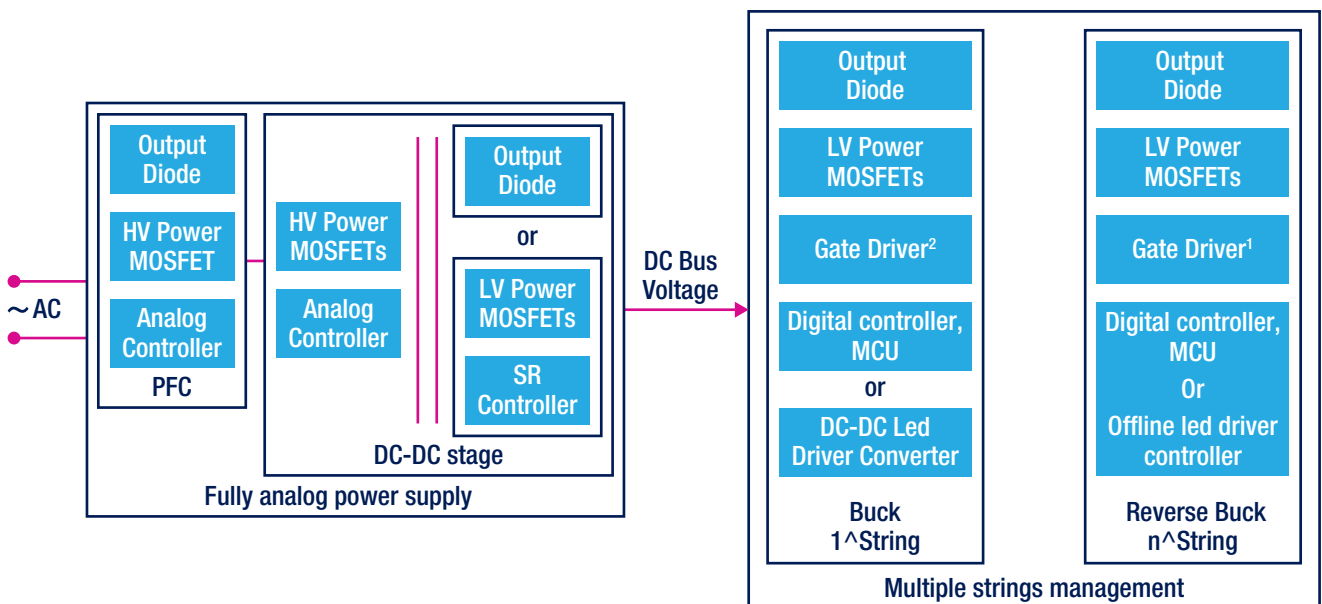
~ AC

Output Diode

HV Power MOSFET

Analog Controller

PFC

HV Power MOSFETs

Analog Controller

Output Diode

or

LV Power MOSFETs

SR Controller

DC-DC stage

Fully analog power supply

DC Bus Voltage

Output Diode

LV Power MOSFETs

Gate Driver$^2$

Digital controller, MCU

or

DC-DC Led Driver Converter

Buck 1^String

Output Diode

LV Power MOSFETs

Gate Driver$^1$

Digital controller, MCU

Or

Offline led driver controller

Reverse Buck n^String

Multiple strings management